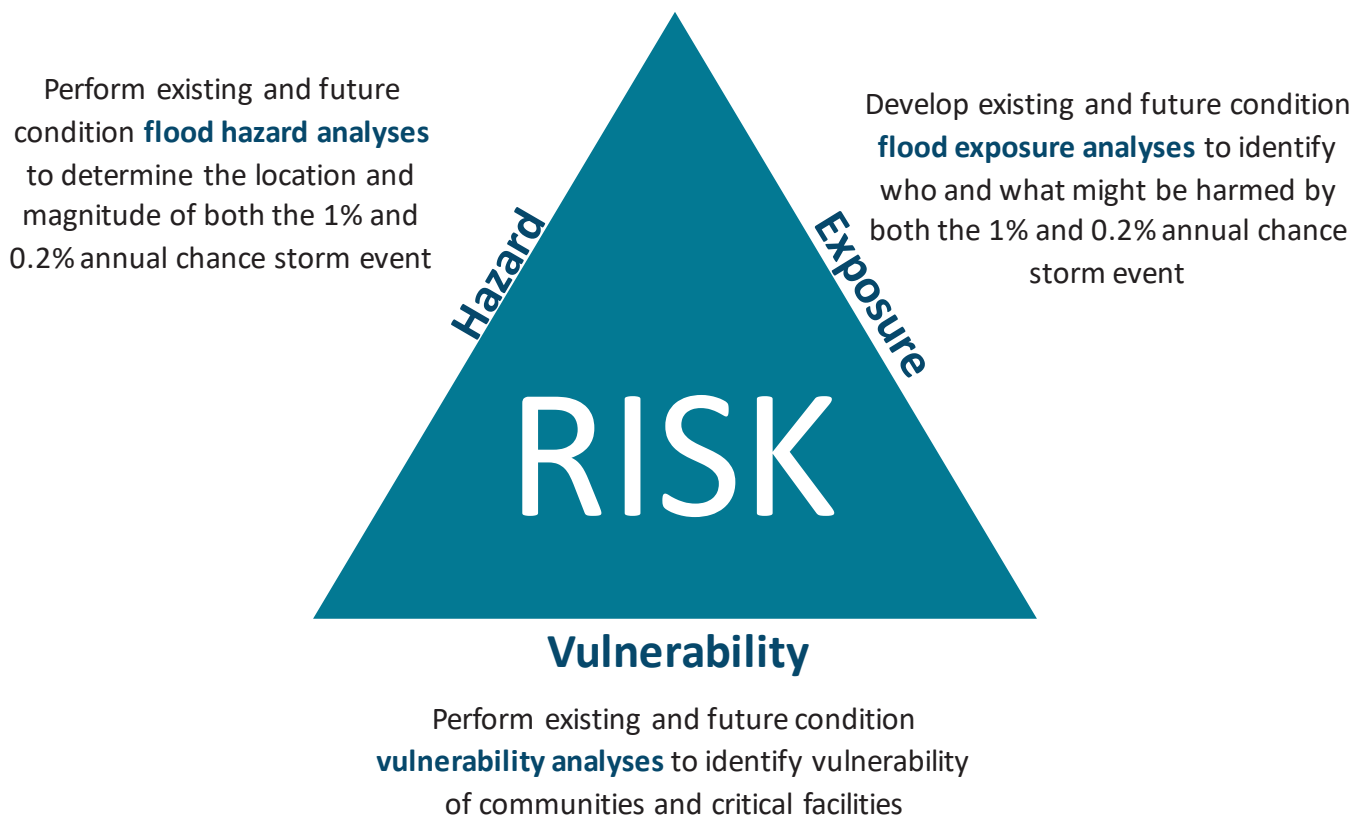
Perform existing and future condition **flood hazard analyses** to determine the location and magnitude of both the 1% and 0.2% annual chance storm event

Develop existing and future condition **flood exposure analyses** to identify who and what might be harmed by both the 1% and 0.2% annual chance storm event

Hazard

Exposure

RISK

Vulnerability

Perform existing and future condition **vulnerability analyses** to identify vulnerability of communities and critical facilities